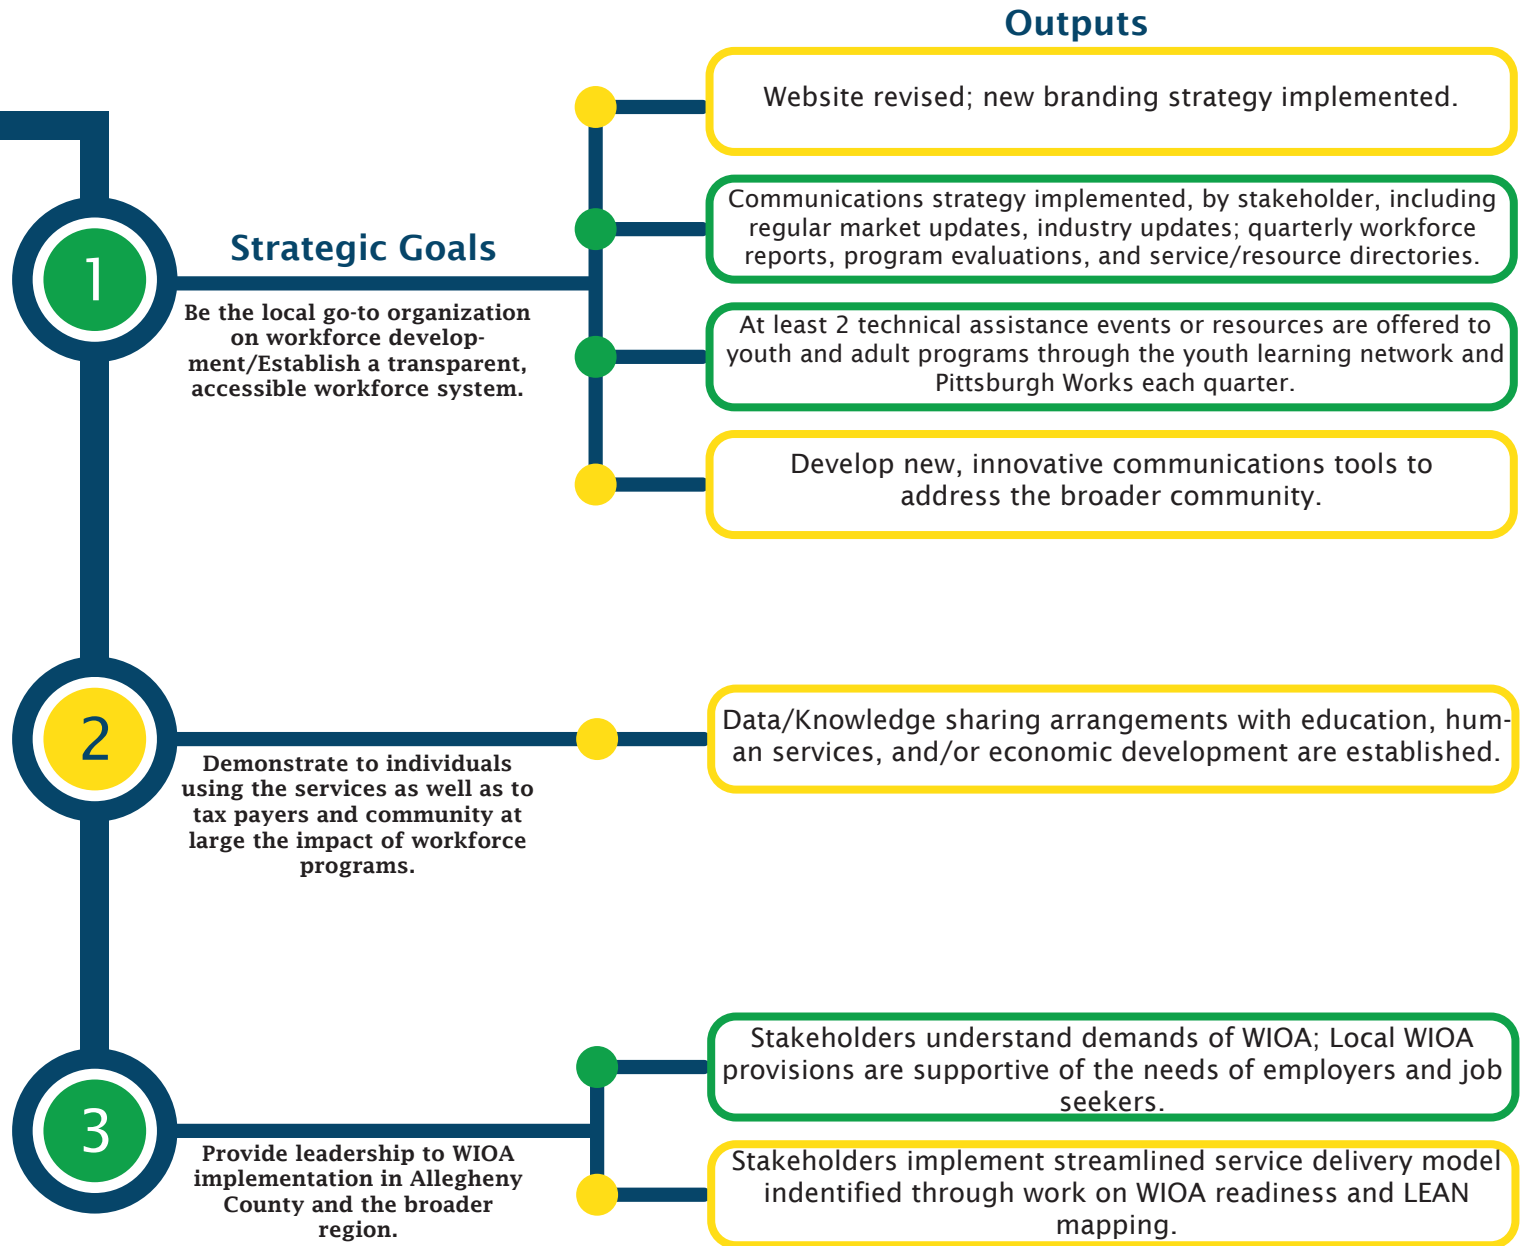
Outputs

Strategic Goals

1

Be the local go-to organization on workforce development/Establish a transparent, accessible workforce system.

Website revised; new branding strategy implemented.

Communications strategy implemented, by stakeholder, including regular market updates, industry updates; quarterly workforce reports, program evaluations, and service/resource directories.

At least 2 technical assistance events or resources are offered to youth and adult programs through the youth learning network and Pittsburgh Works each quarter.

Develop new, innovative communications tools to address the broader community.

2

Demonstrate to individuals using the services as well as to tax payers and community at large the impact of workforce programs.

Data/Knowledge sharing arrangements with education, human services, and/or economic development are established.

3

Provide leadership to WIOA implementation in Allegheny County and the broader region.

Stakeholders understand demands of WIOA; Local WIOA provisions are supportive of the needs of employers and job seekers.

Stakeholders implement streamlined service delivery model indentified through work on WIOA readiness and LEAN mapping.